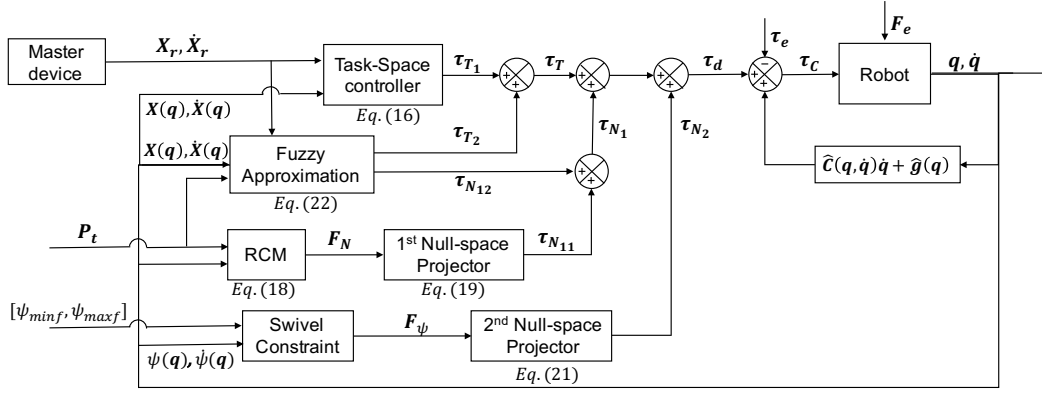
Master device

$\boldsymbol{X_r}, \dot{\boldsymbol{X}}_r$

Task-Space controller

$Eq. (16)$

$\boldsymbol{\tau_{T_1}}$

$\boldsymbol{\tau_T}$

$\boldsymbol{\tau_d}$

$\boldsymbol{\tau_e}$

$\boldsymbol{\tau_C}$

$\boldsymbol{F_e}$

Robot

$\boldsymbol{q}, \dot{\boldsymbol{q}}$

$\boldsymbol{X(q)}, \dot{\boldsymbol{X}}\boldsymbol{(q)}$

$\boldsymbol{X(q)}, \dot{\boldsymbol{X}}\boldsymbol{(q)}$

Fuzzy Approximation

$Eq. (22)$

$\boldsymbol{\tau_{T_2}}$

$\boldsymbol{\tau_{N_1}}$

$\boldsymbol{\tau_{N_2}}$

$\boldsymbol{\tau_{N_{12}}}$

$\widehat{\boldsymbol{C}}(\boldsymbol{q},\dot{\boldsymbol{q}})\dot{\boldsymbol{q}} + \widehat{\boldsymbol{g}}(\boldsymbol{q})$

$\boldsymbol{P_t}$

RCM

$Eq. (18)$

$\boldsymbol{F_N}$

1st Null-space Projector

$Eq. (19)$

$\boldsymbol{\tau_{N_{11}}}$

$[\psi_{minf}, \psi_{maxf}]$

Swivel Constraint

$\boldsymbol{F_\psi}$

2nd Null-space Projector

$Eq. (21)$

$\psi(\boldsymbol{q}), \dot{\psi}(\boldsymbol{q})$